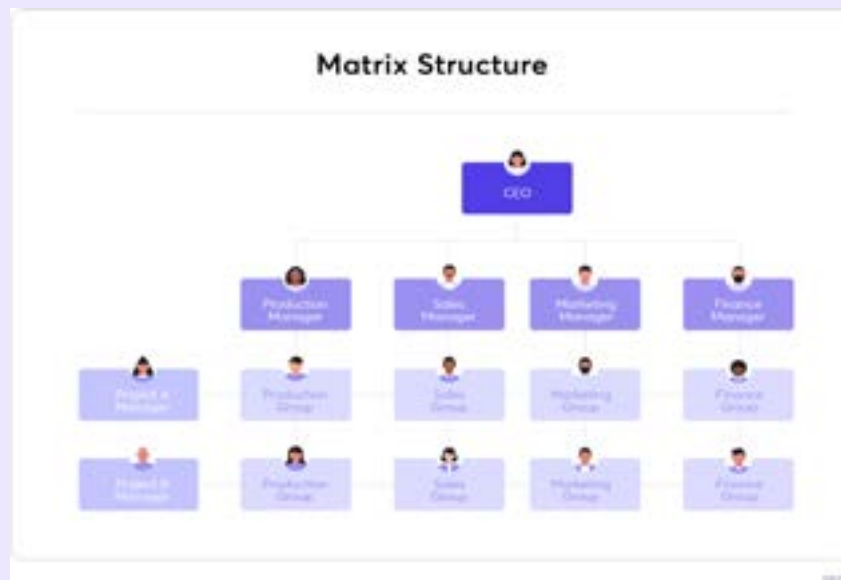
Matrix Structure

CEO

Production Manager

Sales Manager

Marketing Manager

Finance Manager

Project A Manager

Production Group

Sales Group

Marketing Group

Finance Group

Project B Manager

Production Group

Sales Group

Marketing Group

Finance Group